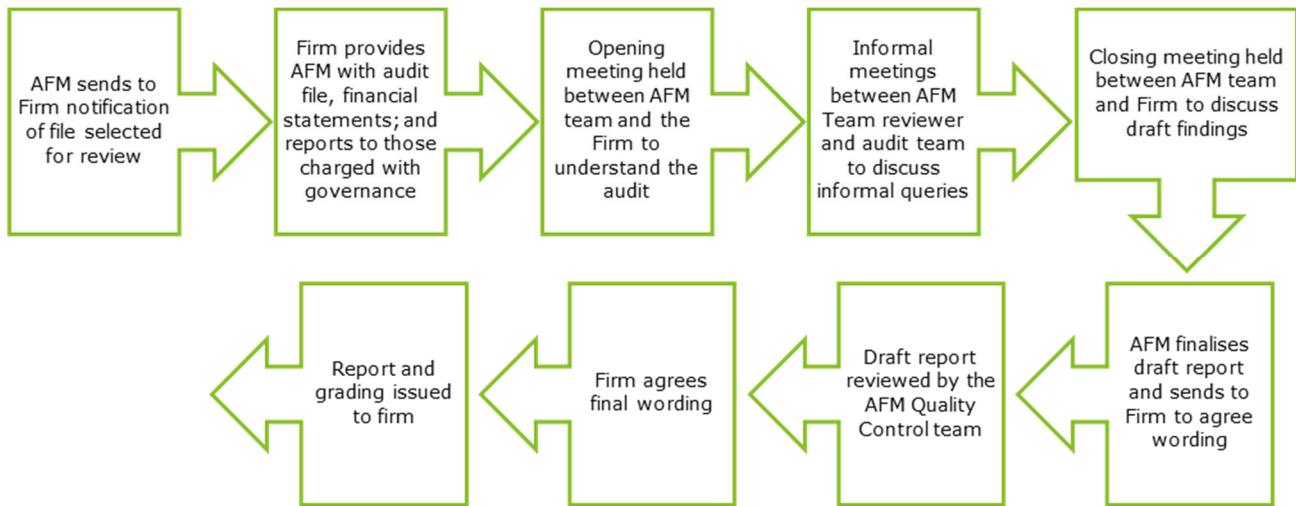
AFM sends to Firm notification of file selected for review

Firm provides AFM with audit file, financial statements; and reports to those charged with governance

Opening meeting held between AFM team and the Firm to understand the audit

Informal meetings between AFM Team reviewer and audit team to discuss informal queries

Closing meeting held between AFM team and Firm to discuss draft findings

AFM finalises draft report and sends to Firm to agree wording

Draft report reviewed by the AFM Quality Control team

Firm agrees final wording

Report and grading issued to firm